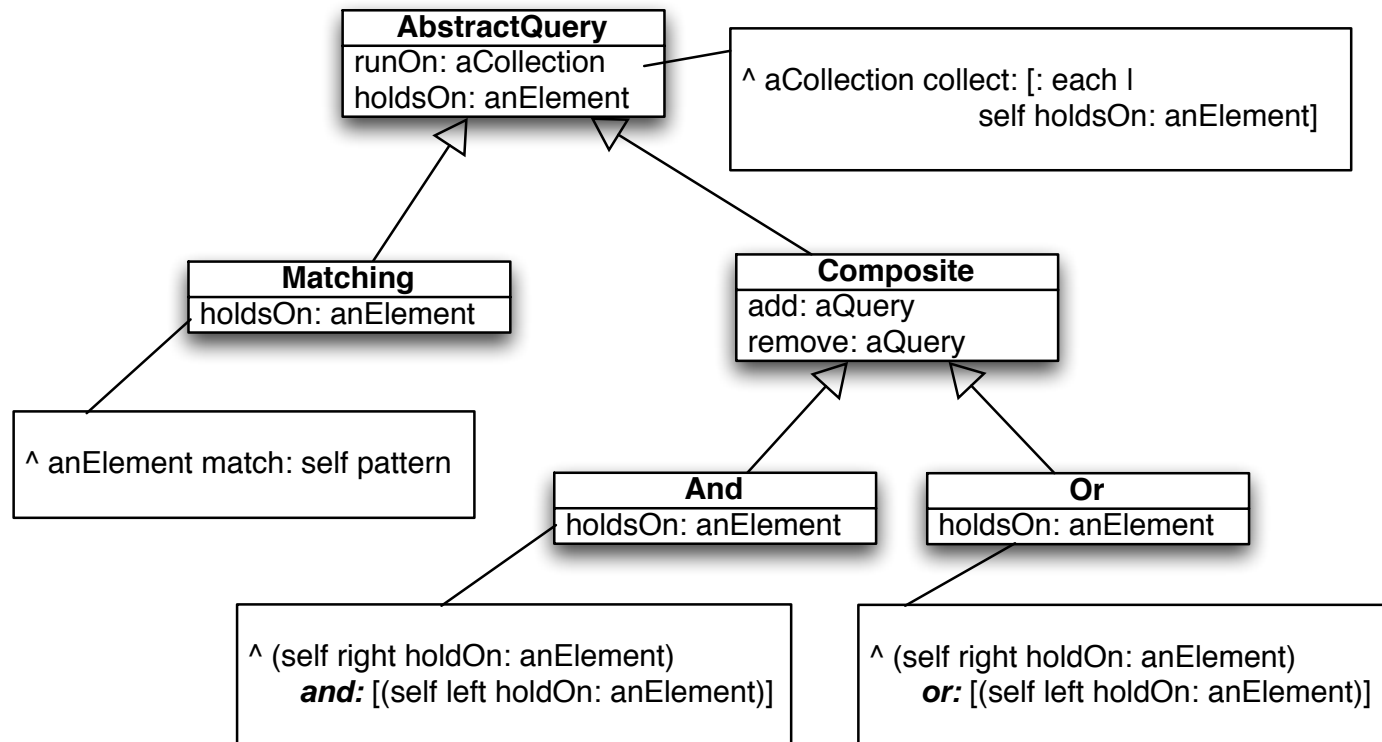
AbstractQuery
runOn: aCollection
holdsOn: anElement

^ aCollection collect: [: each l
self holdsOn: anElement]

Matching
holdsOn: anElement

^ anElement match: self pattern

Composite
add: aQuery
remove: aQuery

And
holdsOn: anElement

Or
holdsOn: anElement

^ (self right holdOn: anElement)
***and:*** [(self left holdOn: anElement)]

^ (self right holdOn: anElement)
***or:*** [(self left holdOn: anElement)]